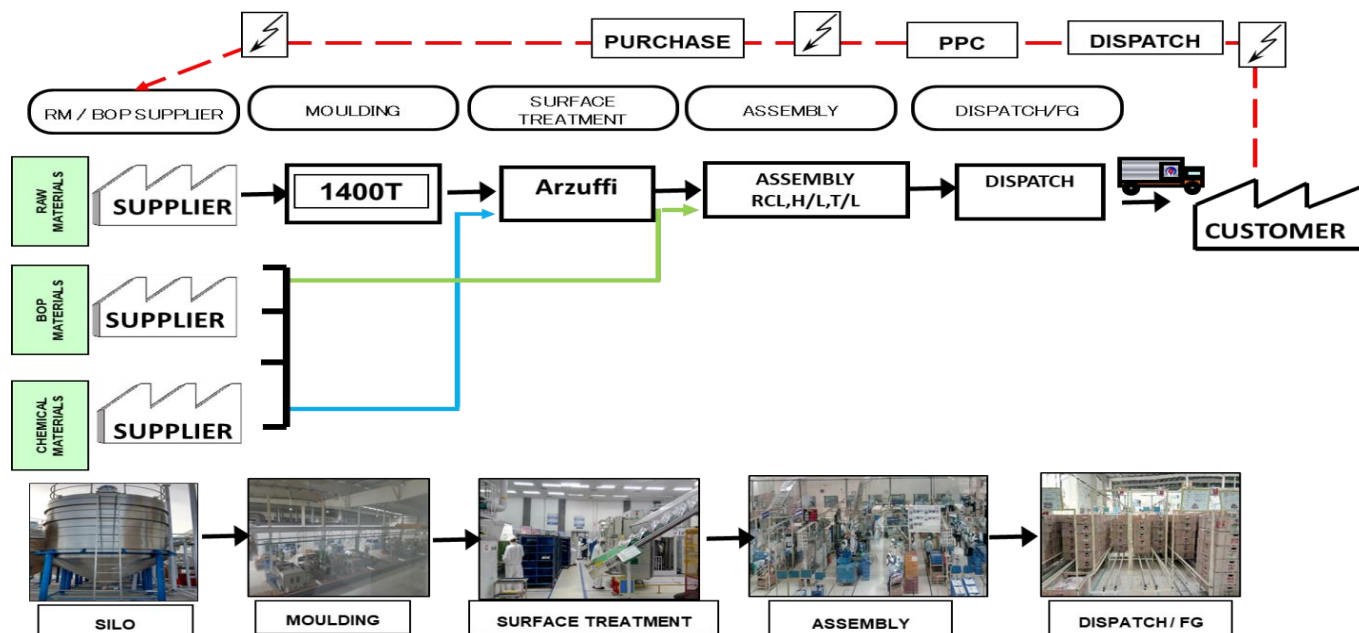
PURCHASE

PPC

DISPATCH

RM / BOP SUPPLIER

MOULDING

SURFACE TREATMENT

ASSEMBLY

DISPATCH/FG

RAW MATERIALS

SUPPLIER

1400T

Arzuffi

ASSEMBLY RCL,H/L,T/L

DISPATCH

CUSTOMER

BOP MATERIALS

SUPPLIER

CHEMICAL MATERIALS

SUPPLIER

SILO

MOULDING

SURFACE TREATMENT

ASSEMBLY

DISPATCH / FG